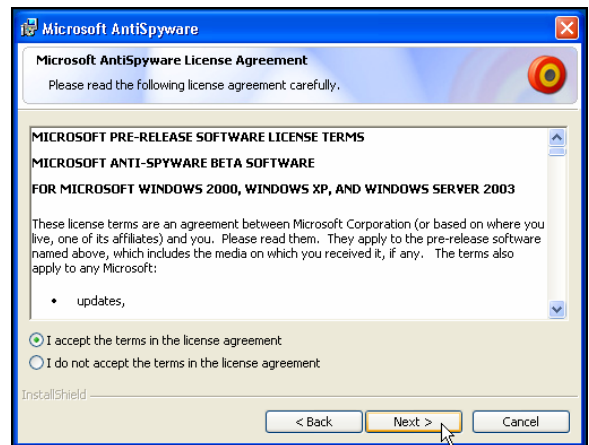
Microsoft AntiSpyware

Microsoft AntiSpyware License Agreement

Please read the following license agreement carefully.

MICROSOFT PRE-RELEASE SOFTWARE LICENSE TERMS

MICROSOFT ANTI-SPYWARE BETA SOFTWARE

FOR MICROSOFT WINDOWS 2000, WINDOWS XP, AND WINDOWS SERVER 2003

These license terms are an agreement between Microsoft Corporation (or based on where you live, one of its affiliates) and you. Please read them. They apply to the pre-release software named above, which includes the media on which you received it, if any. The terms also apply to any Microsoft:

• updates,

I accept the terms in the license agreement

I do not accept the terms in the license agreement

InstallShield

< Back

Next >

Cancel